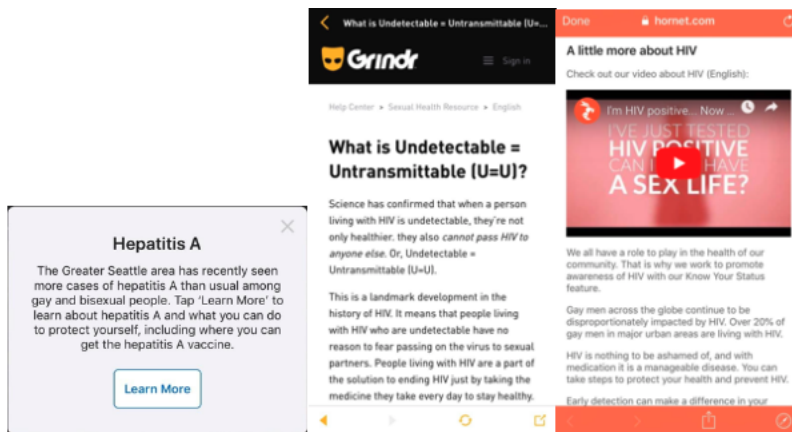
Hepatitis A

The Greater Seattle area has recently seen more cases of hepatitis A than usual among gay and bisexual people. Tap 'Learn More' to learn about hepatitis A and what you can do to protect yourself, including where you can get the hepatitis A vaccine.

Learn More

What is Undetectable = Untransmittable (U=...

Grindr

Sign in

Help Center > Sexual Health Resource > English

What is Undetectable = Untransmittable (U=U)?

Science has confirmed that when a person living with HIV is undetectable, they're not only healthier. they also cannot pass HIV to anyone else. Or, Undetectable = Untransmittable (U=U).

This is a landmark development in the history of HIV. It means that people living with HIV who are undetectable have no reason to fear passing on the virus to sexual partners. People living with HIV are a part of the solution to ending HIV just by taking the medicine they take every day to stay healthy.

Done

hornet.com

A little more about HIV

Check out our video about HIV (English):

I'm HIV positive... Now ...

I'VE JUST TESTED HIV POSITIVE CAN I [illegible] HAVE A SEX LIFE?

We all have a role to play in the health of our community. That is why we work to promote awareness of HIV with our Know Your Status feature.

Gay men across the globe continue to be disproportionately impacted by HIV. Over 20% of gay men in major urban areas are living with HIV.

HIV is nothing to be ashamed of, and with medication it is a manageable disease. You can take steps to protect your health and prevent HIV.

Early detection can make a difference in your